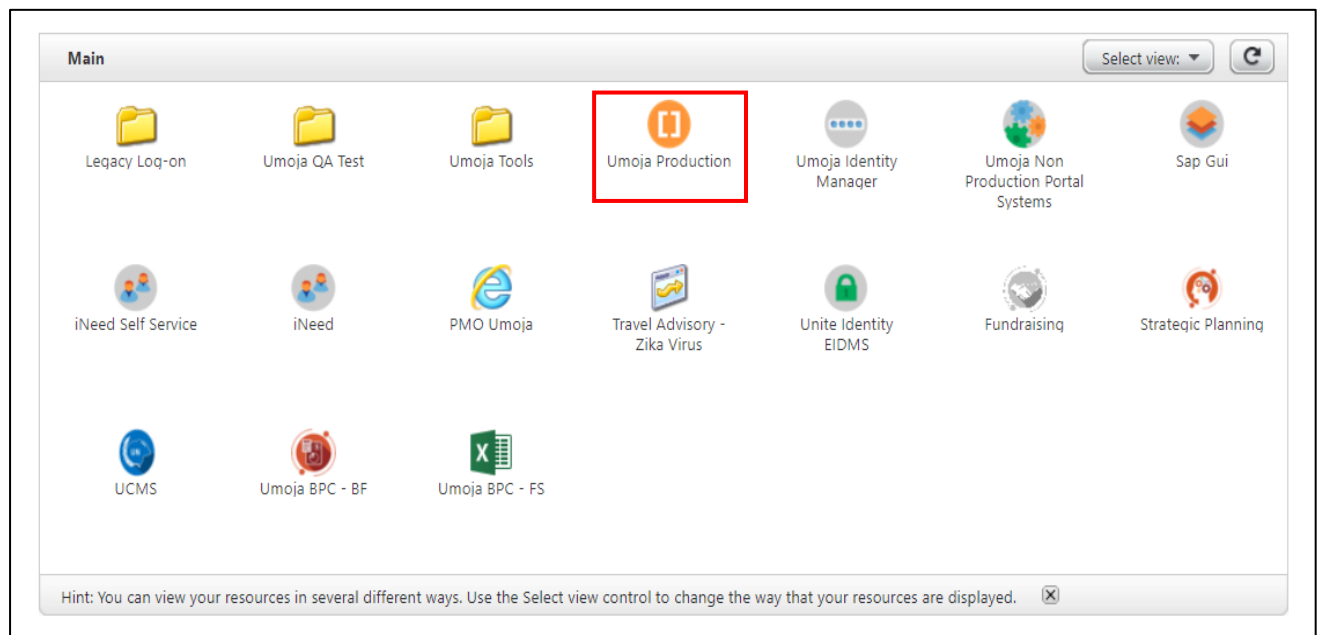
Main

Select view:

Legacy Log-on

Umoja QA Test

Umoja Tools

Umoja Production

Umoja Identity Manager

Umoja Non Production Portal Systems

Sap Gui

iNeed Self Service

iNeed

PMO Umoja

Travel Advisory - Zika Virus

Unite Identity EIDMS

Fundraising

Strategic Planning

UCMS

Umoja BPC - BF

Umoja BPC - FS

Hint: You can view your resources in several different ways. Use the Select view control to change the way that your resources are displayed.